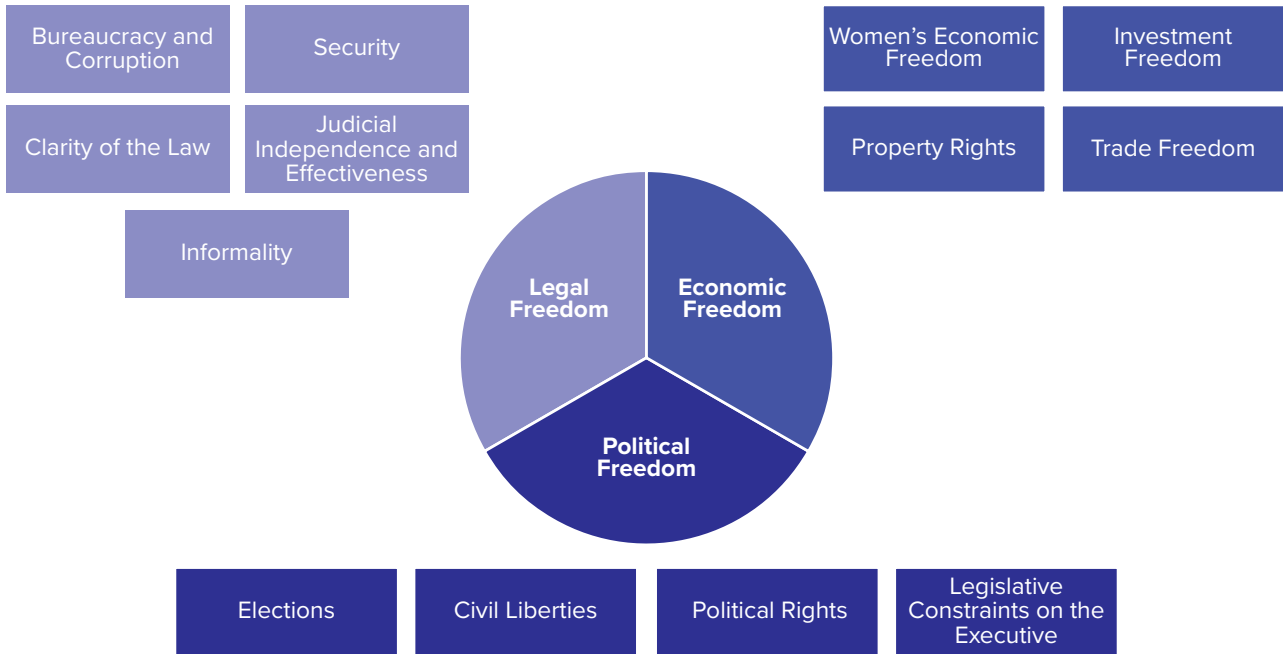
Bureaucracy and Corruption

Security

Clarity of the Law

Judicial Independence and Effectiveness

Informality

Women's Economic Freedom

Investment Freedom

Property Rights

Trade Freedom

Legal Freedom

Economic Freedom

Political Freedom

Elections

Civil Liberties

Political Rights

Legislative Constraints on the Executive